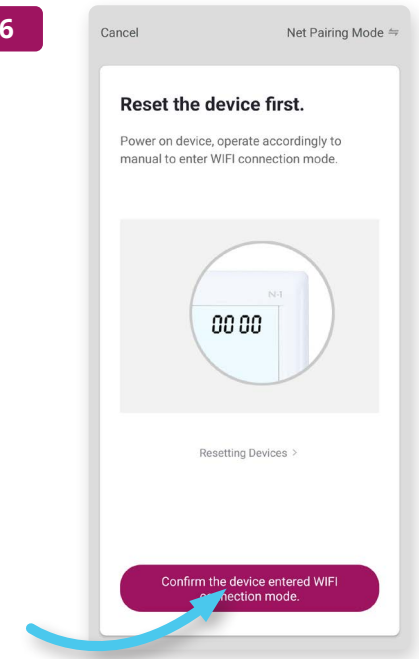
6

Cancel

Net Pairing Mode ⇋

Reset the device first.

Power on device, operate accordingly to manual to enter WIFI connection mode.

N-1

00 00

Resetting Devices >

Confirm the device entered WIFI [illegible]nection mode.